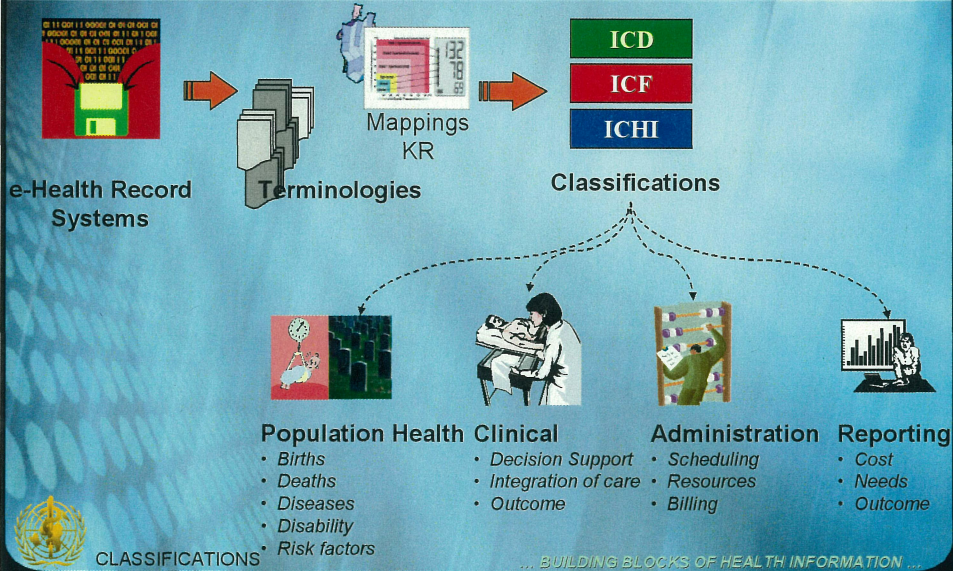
e-Health Record Systems

Terminologies

132
78
69

Mappings KR

ICD

ICF

ICHI

Classifications

Population Health
• Births
• Deaths
• Diseases
• Disability
• Risk factors

Clinical
• Decision Support
• Integration of care
• Outcome

Administration
• Scheduling
• Resources
• Billing

Reporting
• Cost
• Needs
• Outcome

CLASSIFICATIONS

... BUILDING BLOCKS OF HEALTH INFORMATION ...